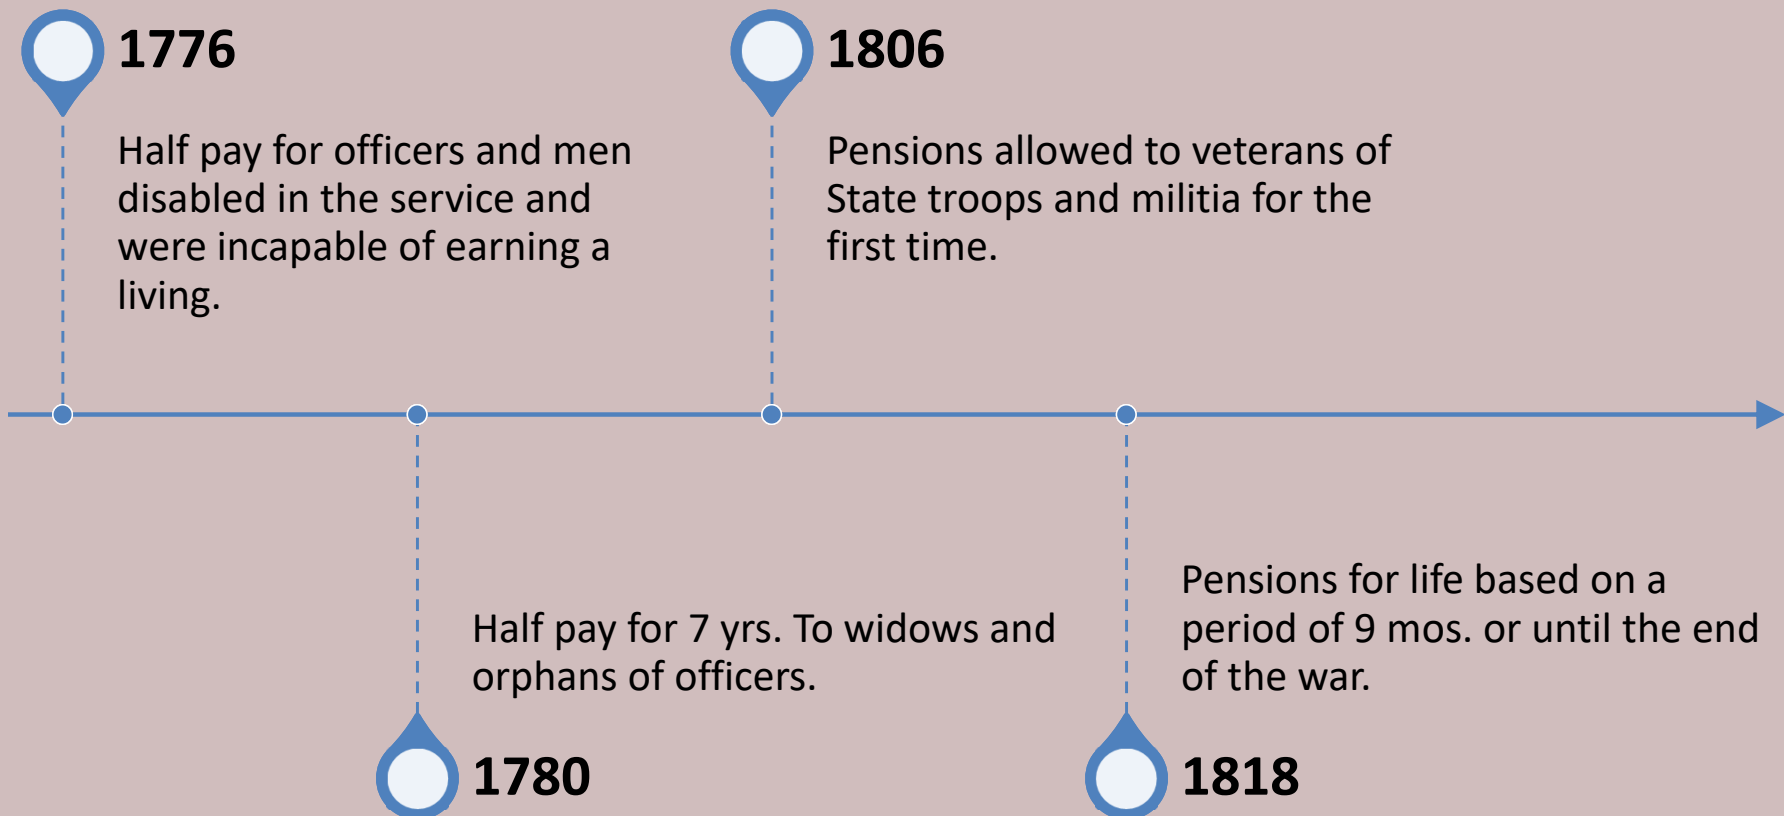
1776

Half pay for officers and men disabled in the service and were incapable of earning a living.

1806

Pensions allowed to veterans of State troops and militia for the first time.

Half pay for 7 yrs. To widows and orphans of officers.

1780

Pensions for life based on a period of 9 mos. or until the end of the war.

1818